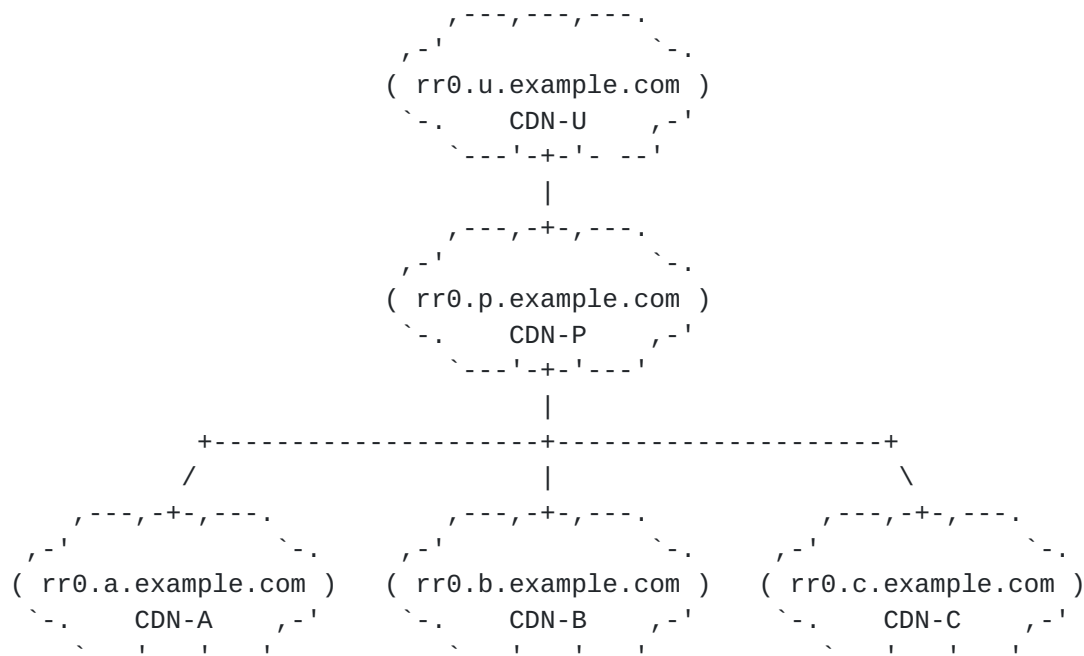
,---,---,---.
,-'            `-.
( rr0.u.example.com )
`-.    CDN-U    ,-'
`---'-+-'- --'
|
,---,-+-,---.
,-'            `-.
( rr0.p.example.com )
`-.    CDN-P    ,-'
`---'-+-'---'
|
+-------------------+-------------------+
/                   |                   \
,---,-+-,---.         ,---,-+-,---.         ,---,-+-,---.
,-'            `-.   ,-'            `-.   ,-'            `-.
( rr0.a.example.com )  ( rr0.b.example.com )  ( rr0.c.example.com )
`-.    CDN-A    ,-'   `-.    CDN-B    ,-'   `-.    CDN-C    ,-'